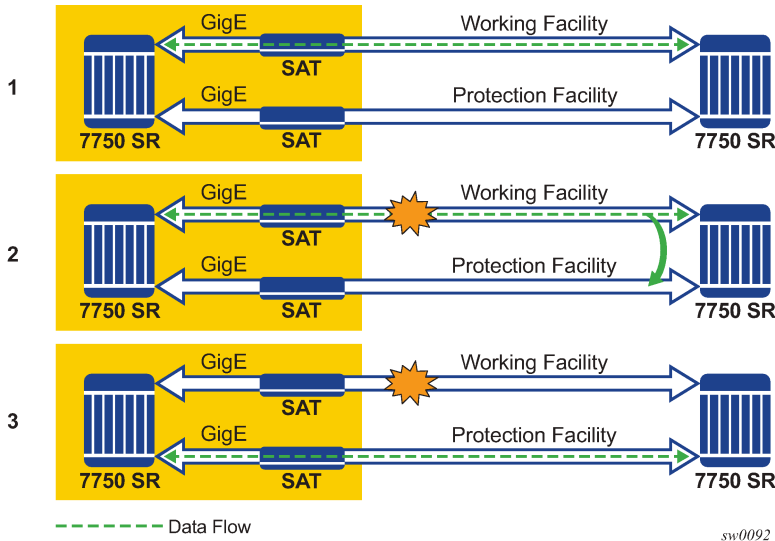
1

GigE

Working Facility

SAT

GigE

Protection Facility

7750 SR

SAT

7750 SR

2

GigE

Working Facility

SAT

GigE

Protection Facility

7750 SR

SAT

7750 SR

3

GigE

Working Facility

SAT

GigE

Protection Facility

7750 SR

SAT

7750 SR

Data Flow

sw0092